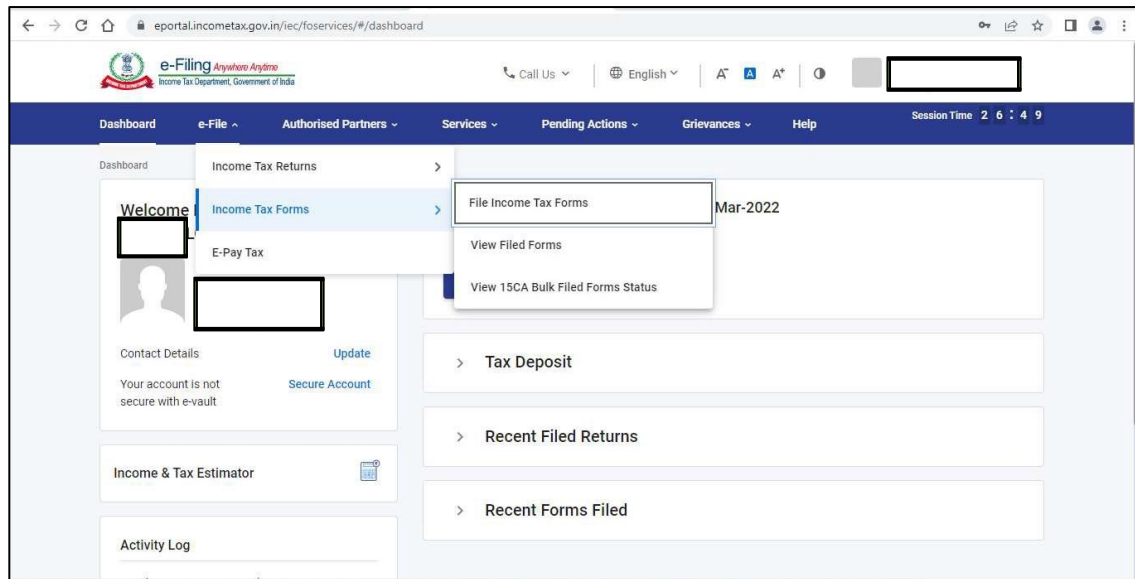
eportal.incometax.gov.in/iec/foservices/#/dashboard

e-Filing Anywhere Anytime
Income Tax Department, Government of India

Call Us English A⁻ A A⁺

Dashboard e-File Authorised Partners Services Pending Actions Grievances Help

Session Time 2 6 : 4 9

Dashboard

Income Tax Returns
Income Tax Forms
E-Pay Tax

File Income Tax Forms
View Filed Forms
View 15CA Bulk Filed Forms Status

Welcome

Mar-2022

Contact Details Update

Your account is not secure with e-vault Secure Account

Income & Tax Estimator

Activity Log

Tax Deposit

Recent Filed Returns

Recent Forms Filed